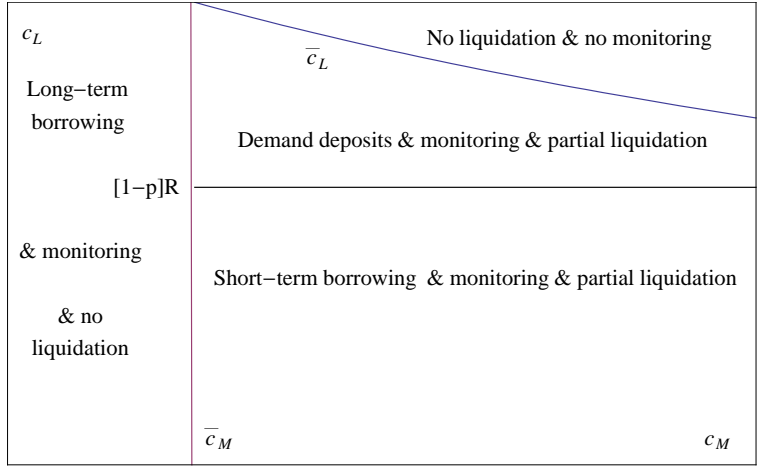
$c_L$

No liquidation & no monitoring

$\overline{c}_L$

Long−term borrowing

Demand deposits & monitoring & partial liquidation

[1−p]R

& monitoring

Short−term borrowing & monitoring & partial liquidation

& no liquidation

$\overline{c}_M$

$c_M$